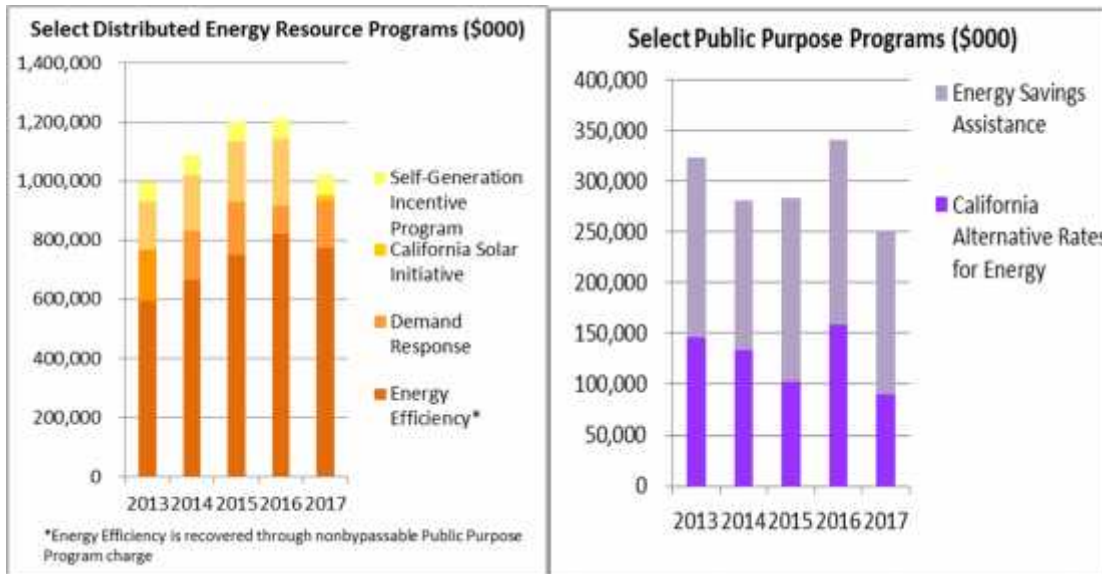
Select Distributed Energy Resource Programs (\$000)

1,400,000
1,200,000
1,000,000
800,000
600,000
400,000
200,000
0

2013 2014 2015 2016 2017

Self-Generation Incentive Program
California Solar Initiative
Demand Response
Energy Efficiency*

*Energy Efficiency is recovered through nonbypassable Public Purpose Program charge

Select Public Purpose Programs (\$000)

400,000
350,000
300,000
250,000
200,000
150,000
100,000
50,000
0

2013 2014 2015 2016 2017

Energy Savings Assistance
California Alternative Rates for Energy